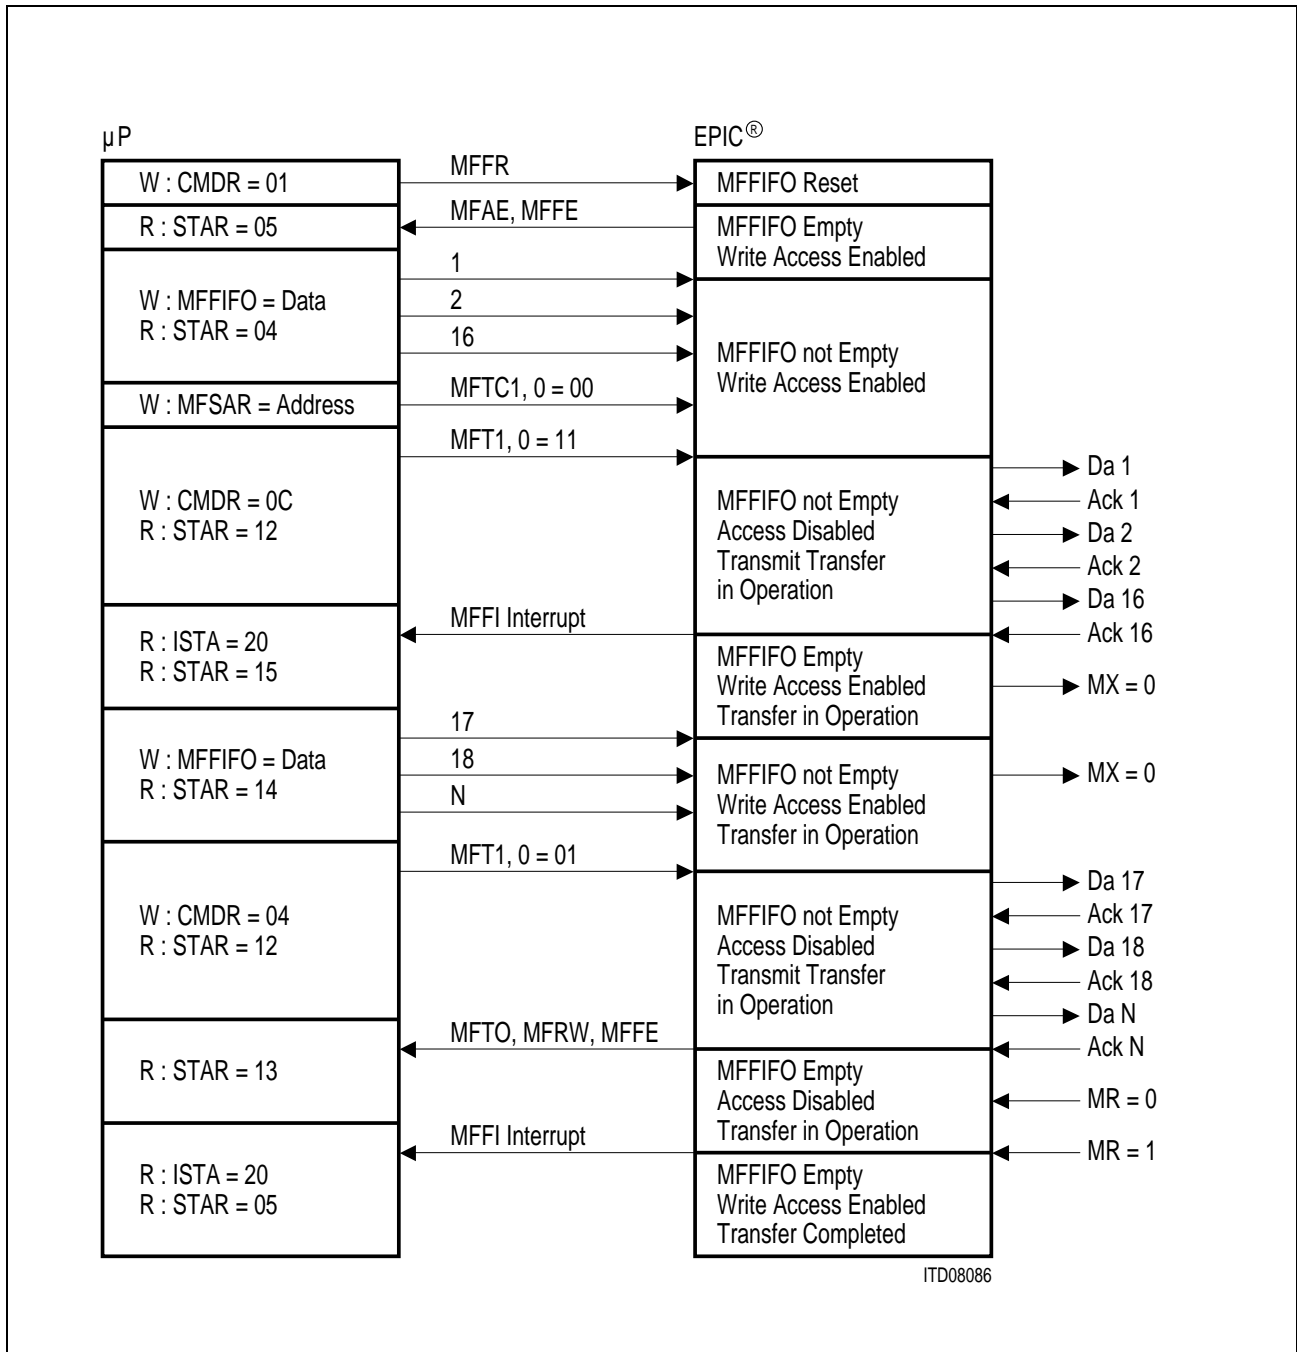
µP

EPIC®

W : CMDR = 01

MFFR

MFFIFO Reset

R : STAR = 05

MFAE, MFFE

MFFIFO Empty
Write Access Enabled

W : MFFIFO = Data
R : STAR = 04

1

2

16

MFFIFO not Empty
Write Access Enabled

W : MFSAR = Address

MFTC1, 0 = 00

MFT1, 0 = 11

W : CMDR = 0C
R : STAR = 12

MFFIFO not Empty
Access Disabled
Transmit Transfer
in Operation

Da 1

Ack 1

Da 2

Ack 2

Da 16

MFFI Interrupt

Ack 16

R : ISTA = 20
R : STAR = 15

MFFIFO Empty
Write Access Enabled
Transfer in Operation

MX = 0

17

18

N

W : MFFIFO = Data
R : STAR = 14

MFFIFO not Empty
Write Access Enabled
Transfer in Operation

MX = 0

MFT1, 0 = 01

W : CMDR = 04
R : STAR = 12

MFFIFO not Empty
Access Disabled
Transmit Transfer
in Operation

Da 17

Ack 17

Da 18

Ack 18

Da N

MFTO, MFRW, MFFE

Ack N

R : STAR = 13

MFFIFO Empty
Access Disabled
Transfer in Operation

MR = 0

MFFI Interrupt

MR = 1

R : ISTA = 20
R : STAR = 05

MFFIFO Empty
Write Access Enabled
Transfer Completed

ITD08086